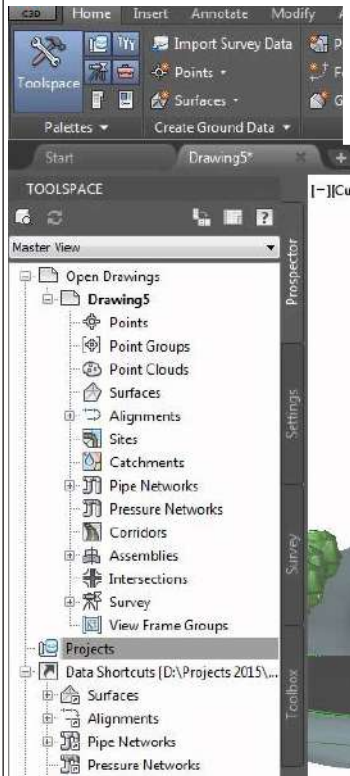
C3D Home Insert Annotate Modify

Toolspace

Import Survey Data

Points

Surfaces

Palettes

Create Ground Data

Start

Drawing5*

TOOLSPACE

Master View

Open Drawings

Drawing5

Points

Point Groups

Point Clouds

Surfaces

Alignments

Sites

Catchments

Pipe Networks

Pressure Networks

Corridors

Assemblies

Intersections

Survey

View Frame Groups

Projects

Data Shortcuts [D:\Projects 2015\...

Surfaces

Alignments

Pipe Networks

Pressure Networks

Prospector

Settings

Survey

Toolbox

[−][Cu